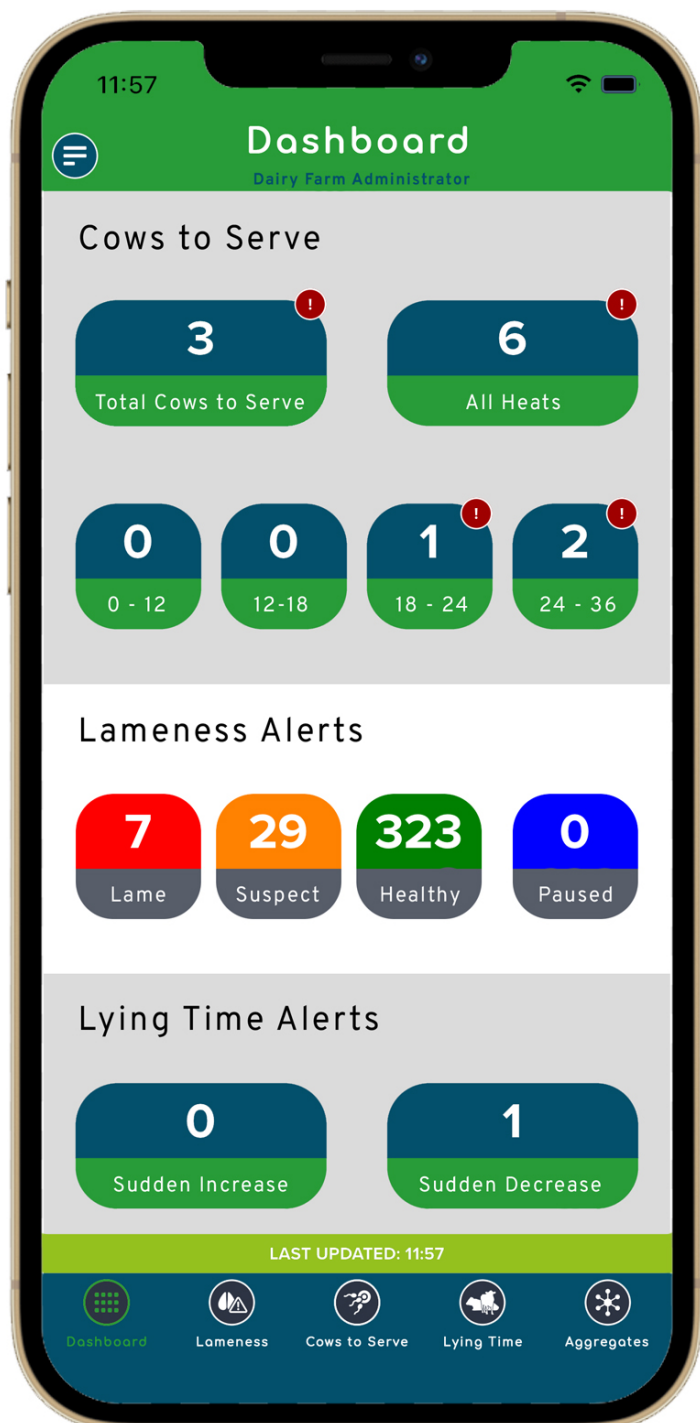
11:57

Dashboard
Dairy Farm Administrator

Cows to Serve

!
3
Total Cows to Serve

!
6
All Heats

0
0 - 12

0
12-18

!
1
18 - 24

!
2
24 - 36

Lameness Alerts

7
Lame

29
Suspect

323
Healthy

0
Paused

Lying Time Alerts

0
Sudden Increase

1
Sudden Decrease

LAST UPDATED: 11:57

Dashboard
Lameness
Cows to Serve
Lying Time
Aggregates